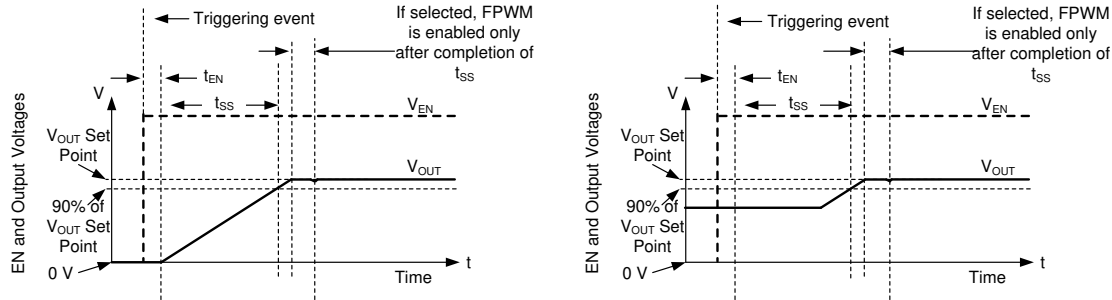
Triggering event

If selected, FPWM is enabled only after completion of $t_{SS}$

$t_{EN}$

$t_{SS}$

V

$V_{EN}$

$V_{OUT}$ Set Point

$V_{OUT}$

90% of $V_{OUT}$ Set Point

EN and Output Voltages

0 V

Time

t

Triggering event

If selected, FPWM is enabled only after completion of $t_{SS}$

$t_{EN}$

$t_{SS}$

V

$V_{EN}$

$V_{OUT}$ Set Point

$V_{OUT}$

90% of $V_{OUT}$ Set Point

EN and Output Voltages

0 V

Time

t